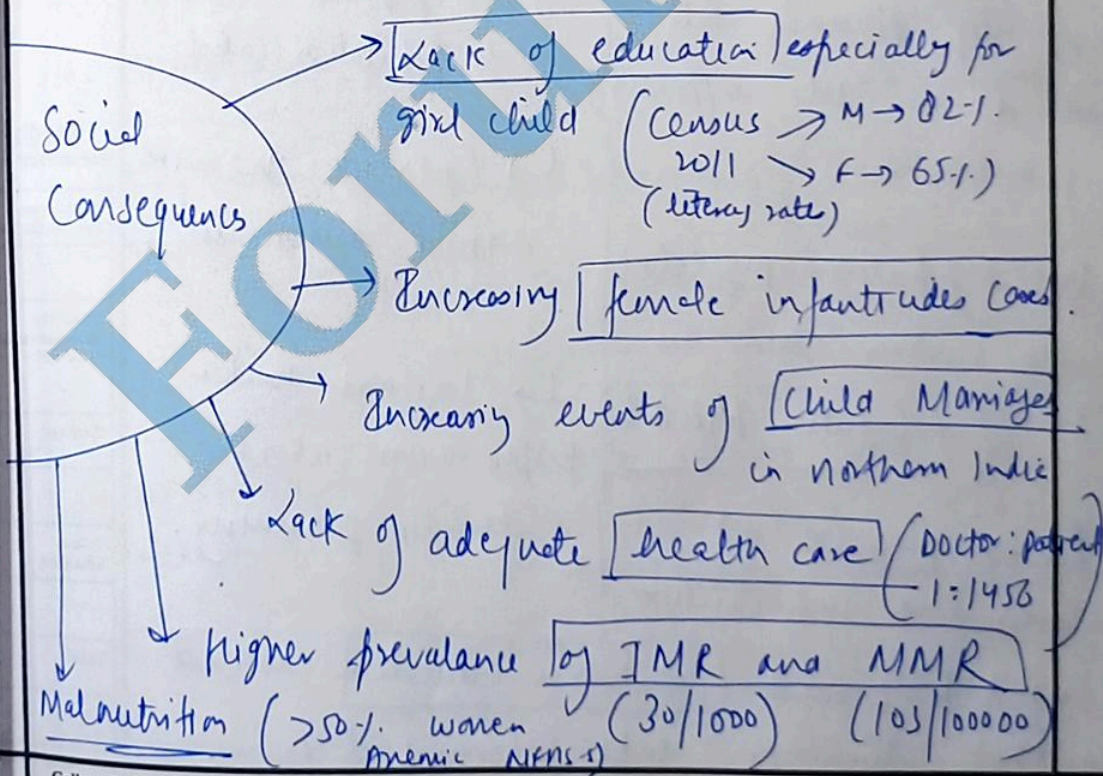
Social Consequencs

Lack of education especially for girl child (Census 2011 → M → 82%. → F → 65%.) (literacy rate)

Increasing female infanticides cases.

Increasing events of Child Mariages in northern India

Lack of adequate health care (Doctor : patient 1:1456)

Higher prevalance of IMR and MMR (30/1000) (103/100000)

Malnutrition (>50%. women Anemic NFHS-5)

For